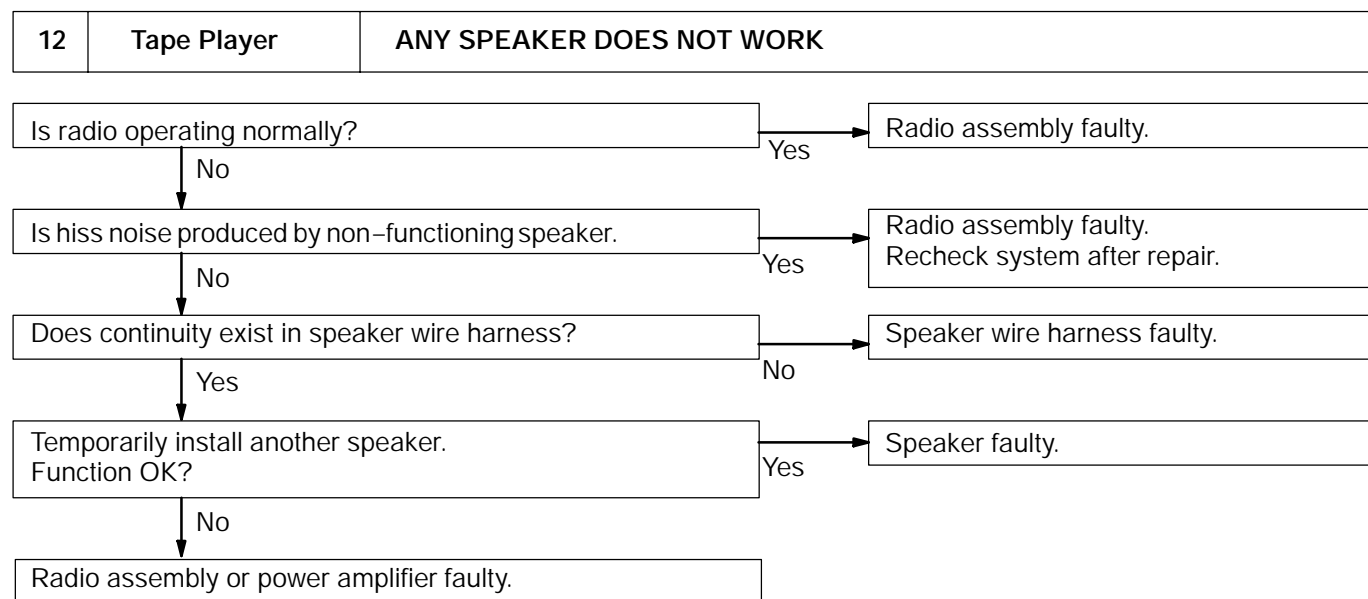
| 12 | Tape Player | ANY SPEAKER DOES NOT WORK |
|---|---|---|

Is radio operating normally?

Yes

Radio assembly faulty.

No

Is hiss noise produced by non–functioning speaker.

Yes

Radio assembly faulty.
Recheck system after repair.

No

Does continuity exist in speaker wire harness?

No

Speaker wire harness faulty.

Yes

Temporarily install another speaker.
Function OK?

Yes

Speaker faulty.

No

Radio assembly or power amplifier faulty.